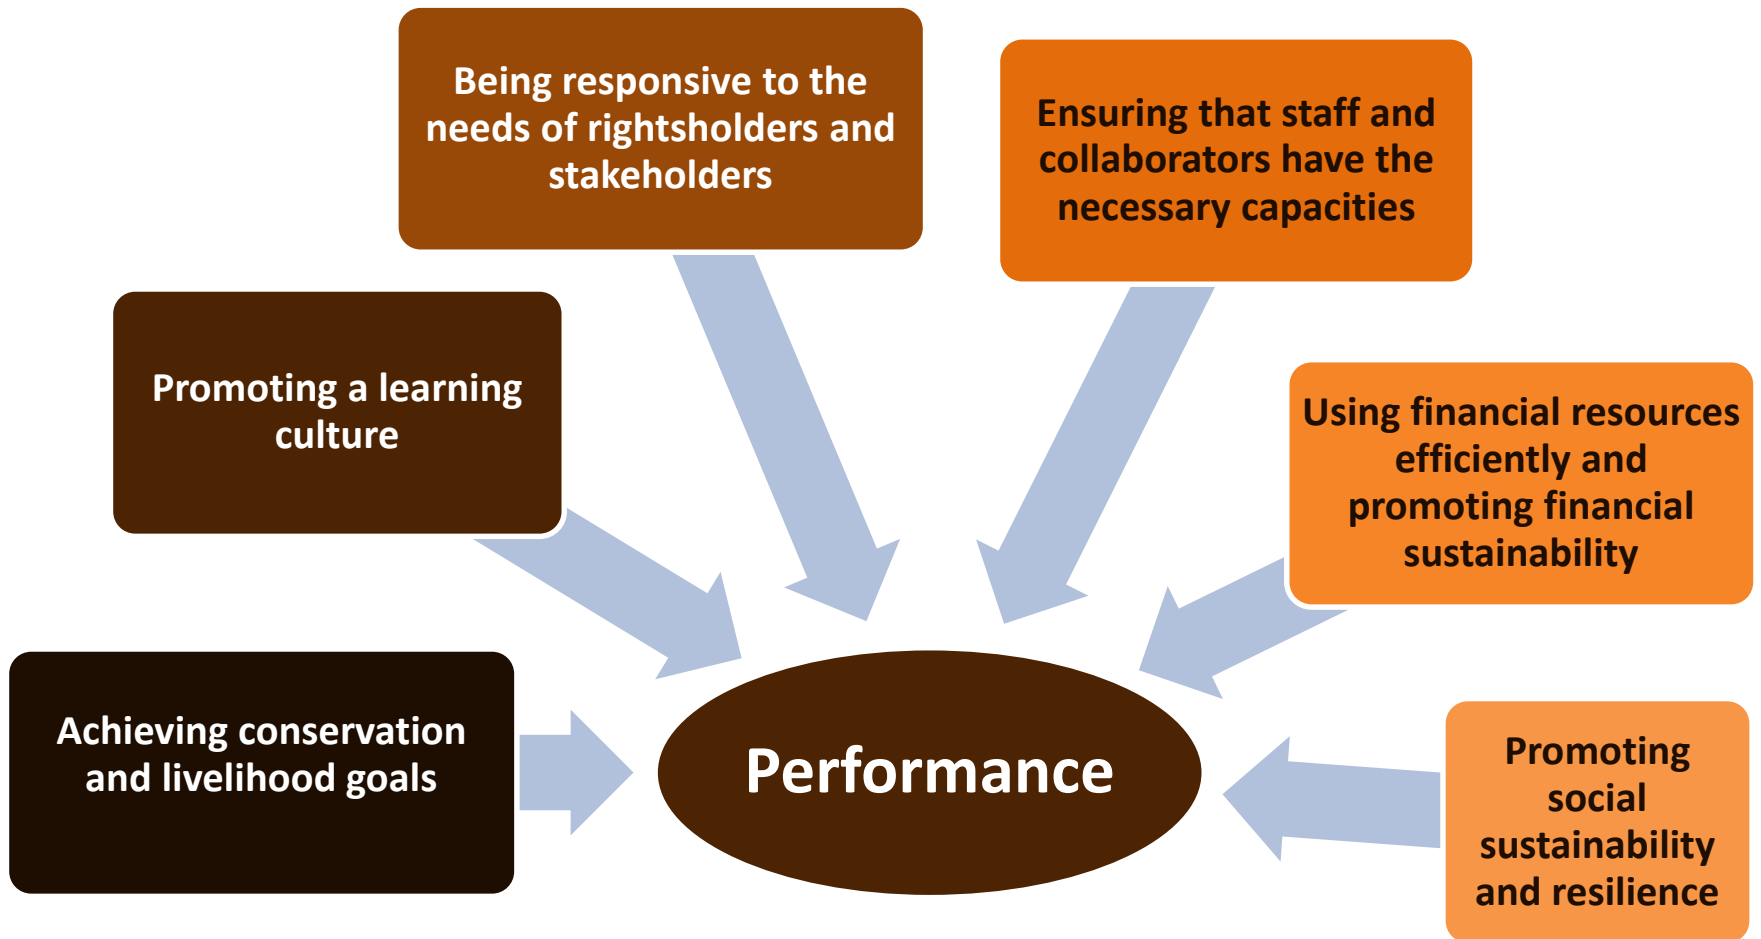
Being responsive to the needs of rightsholders and stakeholders

Ensuring that staff and collaborators have the necessary capacities

Promoting a learning culture

Using financial resources efficiently and promoting financial sustainability

Achieving conservation and livelihood goals

Performance

Promoting social sustainability and resilience